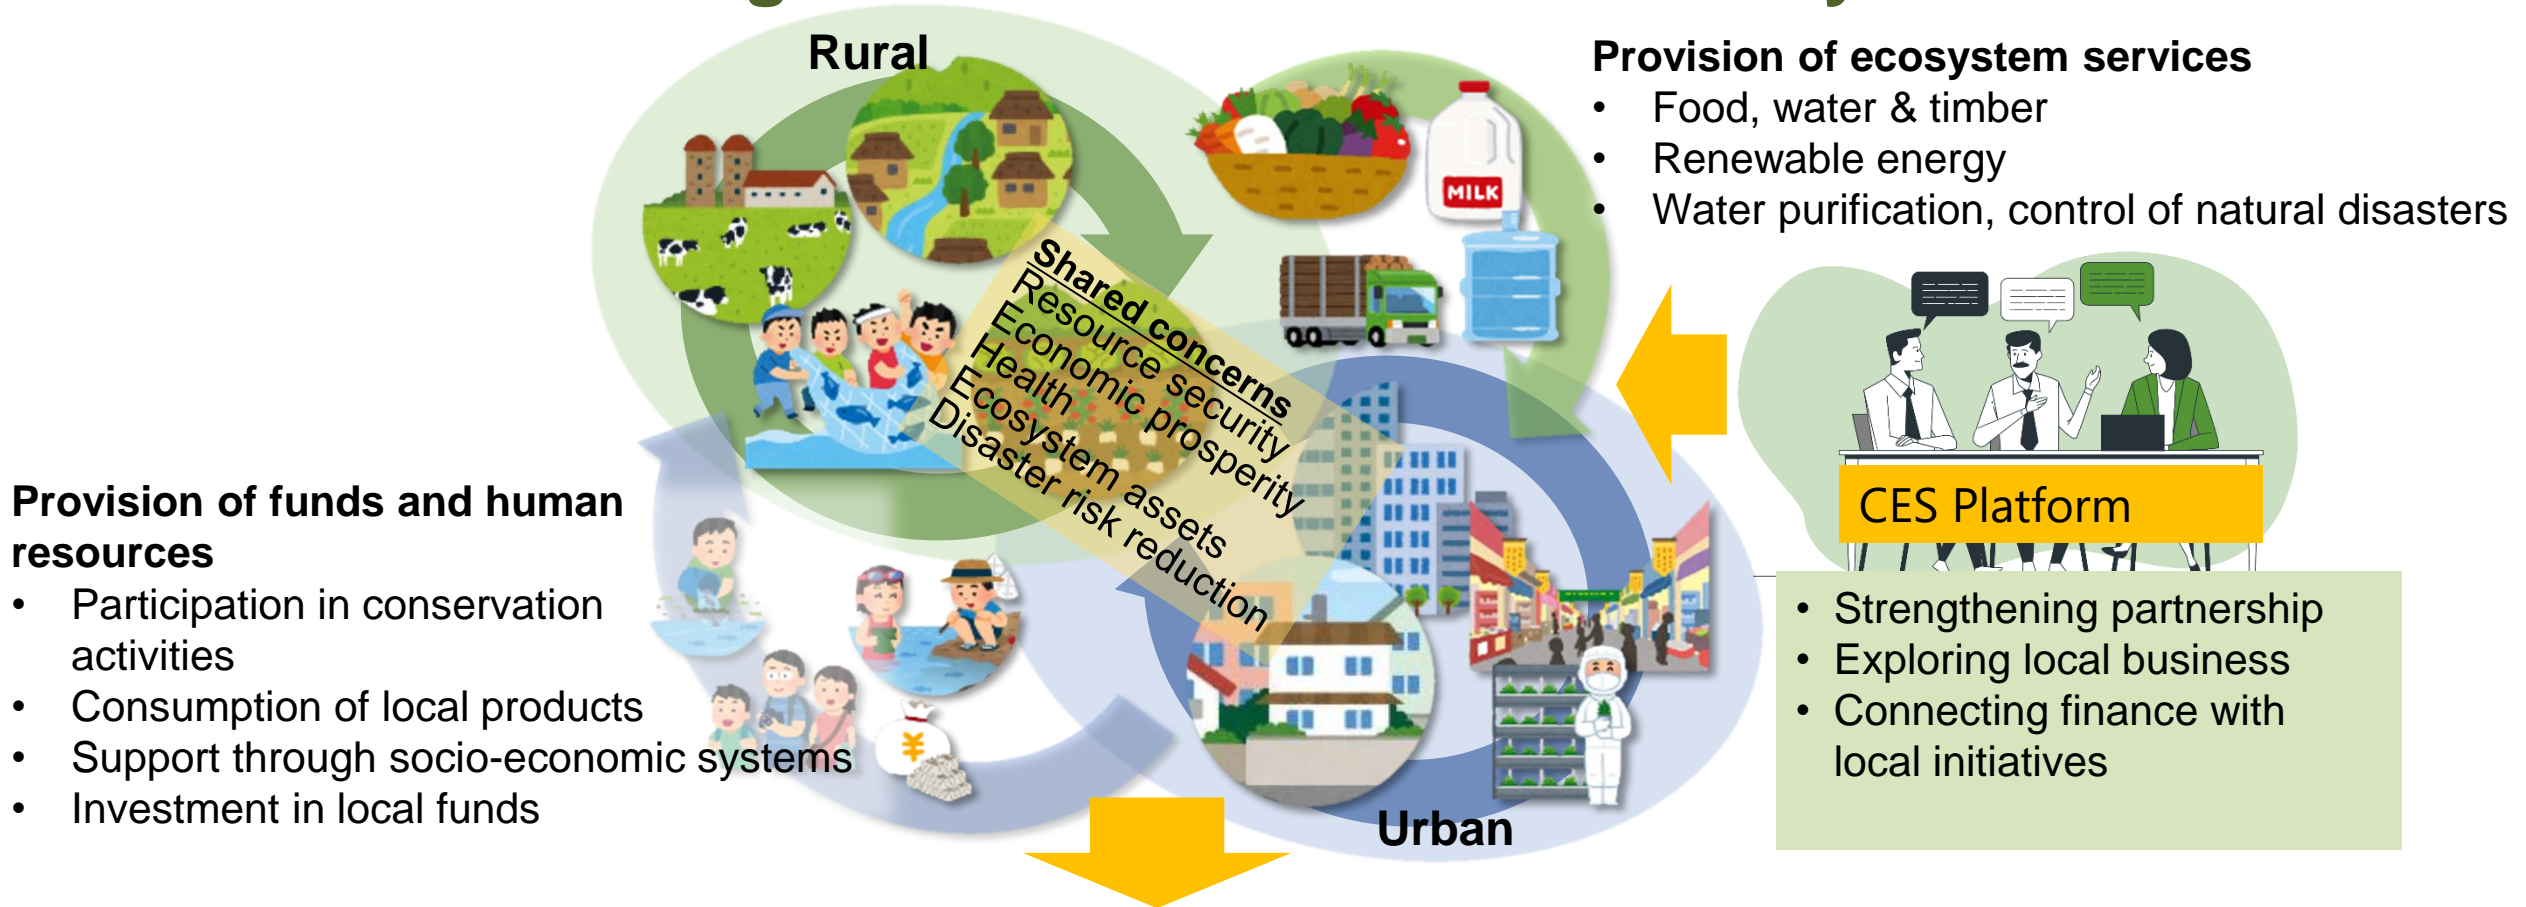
Rural

Provision of ecosystem services
- Food, water & timber
- Renewable energy
- Water purification, control of natural disasters

MILK

Shared concerns
Resource security
Economic prosperity
Health
Ecosystem assets
Disaster risk reduction

CES Platform

- Strengthening partnership
- Exploring local business
- Connecting finance with local initiatives

Provision of funds and human resources
- Participation in conservation activities
- Consumption of local products
- Support through socio-economic systems
- Investment in local funds

¥

Urban